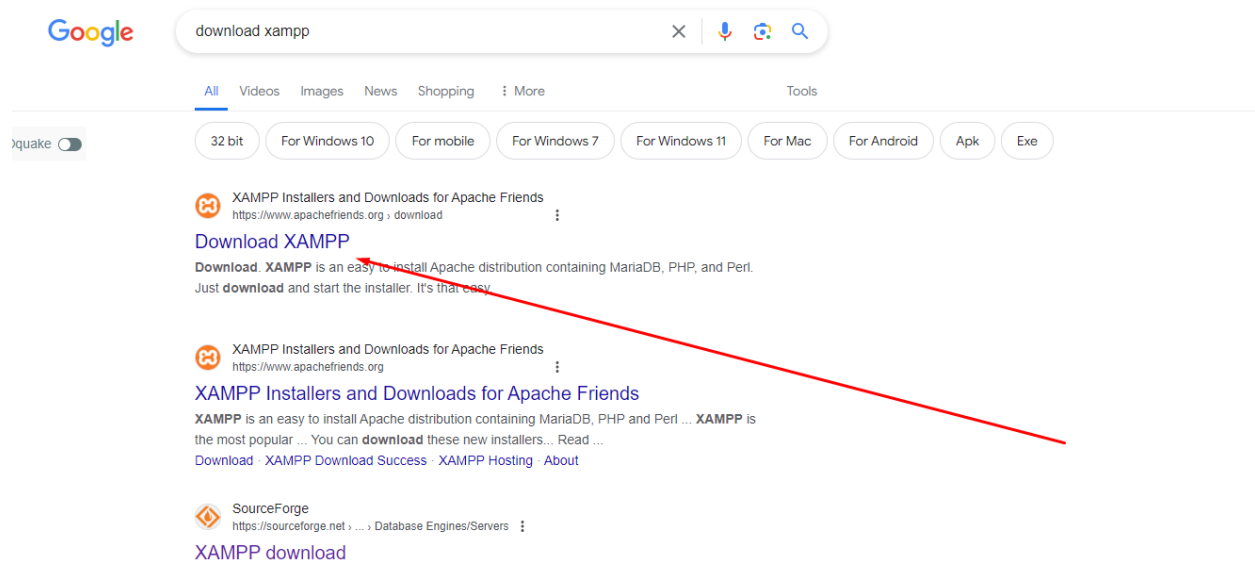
Google

download xampp

All Videos Images News Shopping More Tools

)quake

32 bit For Windows 10 For mobile For Windows 7 For Windows 11 For Mac For Android Apk Exe

XAMPP Installers and Downloads for Apache Friends
https://www.apachefriends.org › download

Download XAMPP

Download. XAMPP is an easy to install Apache distribution containing MariaDB, PHP, and Perl. Just download and start the installer. It's that easy.

XAMPP Installers and Downloads for Apache Friends
https://www.apachefriends.org

XAMPP Installers and Downloads for Apache Friends

XAMPP is an easy to install Apache distribution containing MariaDB, PHP and Perl ... XAMPP is the most popular ... You can download these new installers... Read ...

Download · XAMPP Download Success · XAMPP Hosting · About

SourceForge
https://sourceforge.net › ... › Database Engines/Servers

XAMPP download